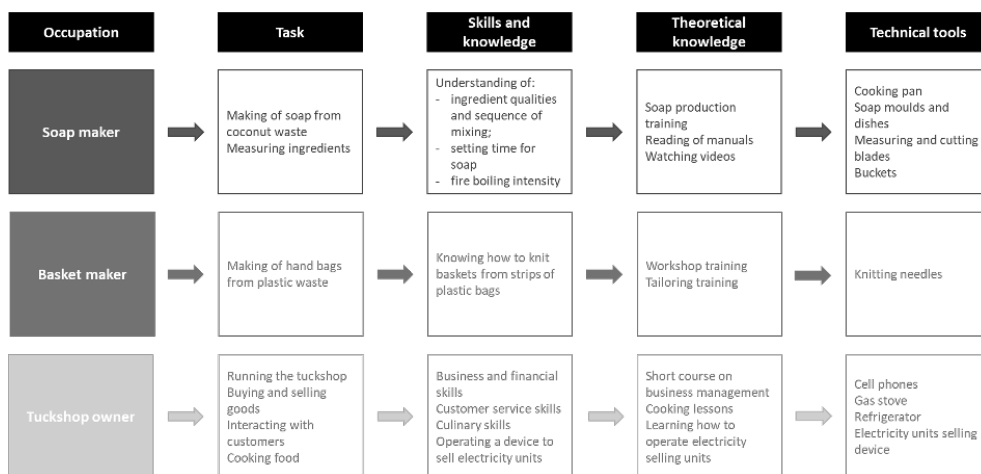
Occupation

Task

Skills and knowledge

Theoretical knowledge

Technical tools

Soap maker

Making of soap from coconut waste
Measuring ingredients

Understanding of:
- ingredient qualities and sequence of mixing;
- setting time for soap
- fire boiling intensity

Soap production training
Reading of manuals
Watching videos

Cooking pan
Soap moulds and dishes
Measuring and cutting blades
Buckets

Basket maker

Making of hand bags from plastic waste

Knowing how to knit baskets from strips of plastic bags

Workshop training
Tailoring training

Knitting needles

Tuckshop owner

Running the tuckshop
Buying and selling goods
Interacting with customers
Cooking food

Business and financial skills
Customer service skills
Culinary skills
Operating a device to sell electricity units

Short course on business management
Cooking lessons
Learning how to operate electricity selling units

Cell phones
Gas stove
Refrigerator
Electricity units selling device